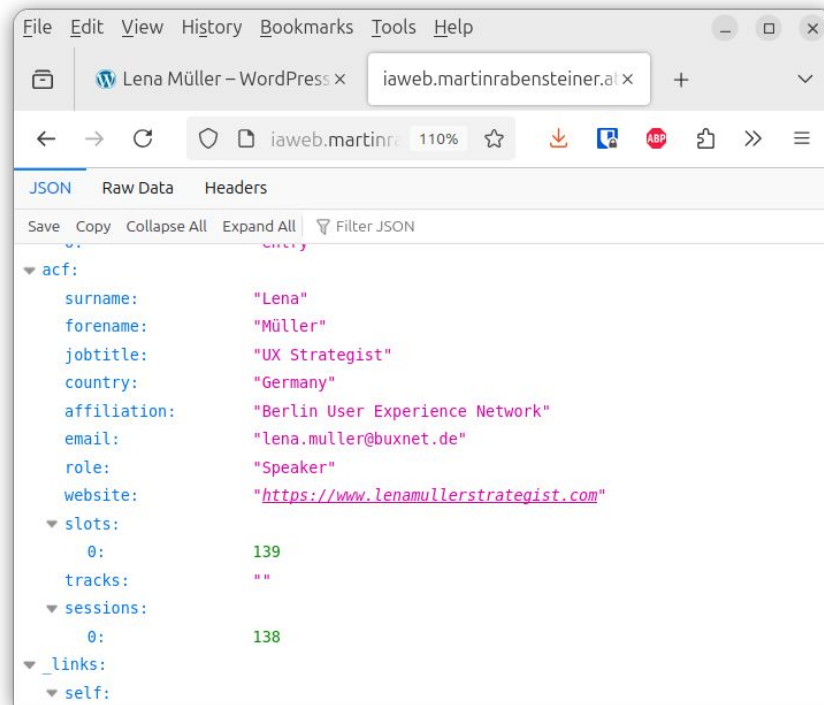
File Edit View History Bookmarks Tools Help

Lena Müller – WordPress ×
iaweb.martinrabensteiner.a ×
+

iaweb.martinra 110%

JSON Raw Data Headers

Save Copy Collapse All Expand All Filter JSON

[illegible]

acf:
surname: "Lena"
forename: "Müller"
jobtitle: "UX Strategist"
country: "Germany"
affiliation: "Berlin User Experience Network"
email: "lena.muller@buxnet.de"
role: "Speaker"
website: "https://www.lenamullerstrategist.com"
slots:
0: 139
tracks: ""
sessions:
0: 138
_links:
self: